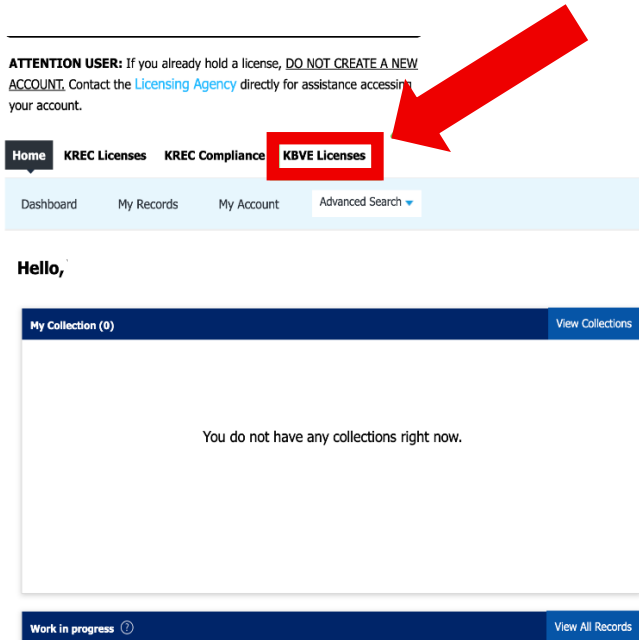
**ATTENTION USER:** If you already hold a license, DO NOT CREATE A NEW ACCOUNT. Contact the Licensing Agency directly for assistance accessin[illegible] your account.

Home KREC Licenses KREC Compliance KBVE Licenses

Dashboard My Records My Account Advanced Search

Hello,

My Collection (0) View Collections

You do not have any collections right now.

Work in progress View All Records